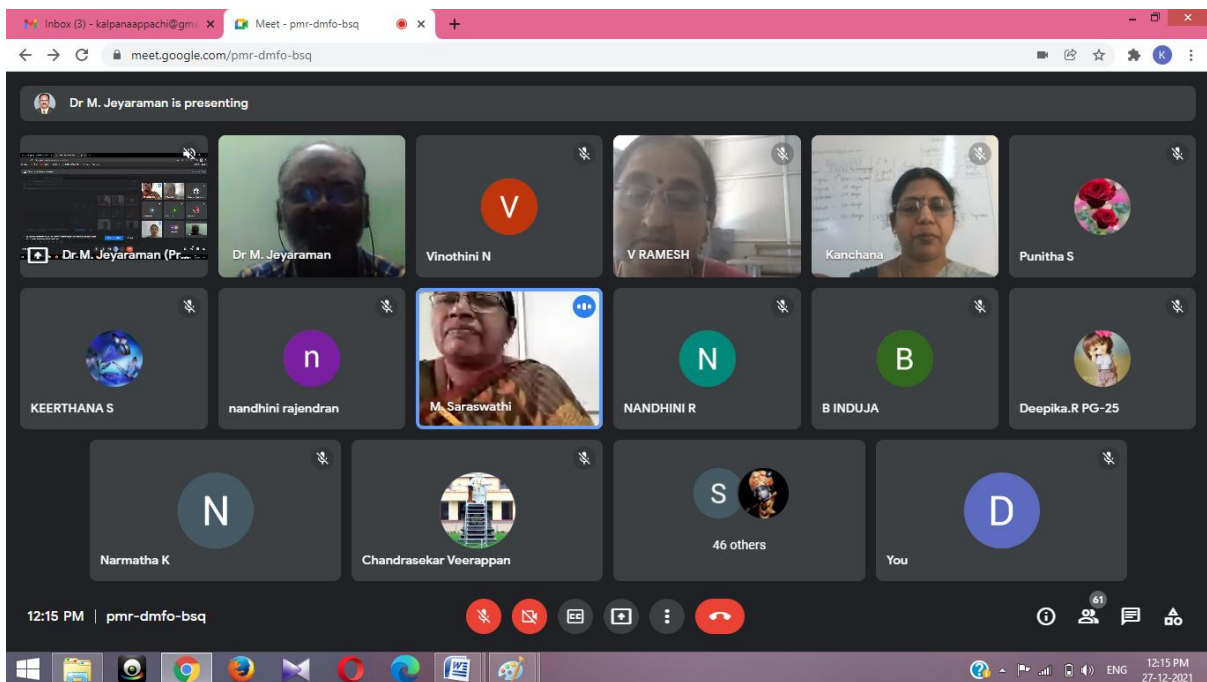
Inbox (3) - kalpanaappachi@gm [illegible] ×
Meet - pmr-dmfo-bsq ×
+
meet.google.com/pmr-dmfo-bsq
K

Dr M. Jeyaraman is presenting

Dr M. Jeyaraman (Pr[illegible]
Dr M. Jeyaraman
V
Vinothini N
V RAMESH
Kanchana
Punitha S
KEERTHANA S
n
nandhini rajendran
M. Saraswathi
N
NANDHINI R
B
B INDUJA
Deepika.R PG-25
N
Narmatha K
Chandrasekar Veerappan
S
46 others
D
You

12:15 PM | pmr-dmfo-bsq
61

ENG
12:15 PM
27-12-2021